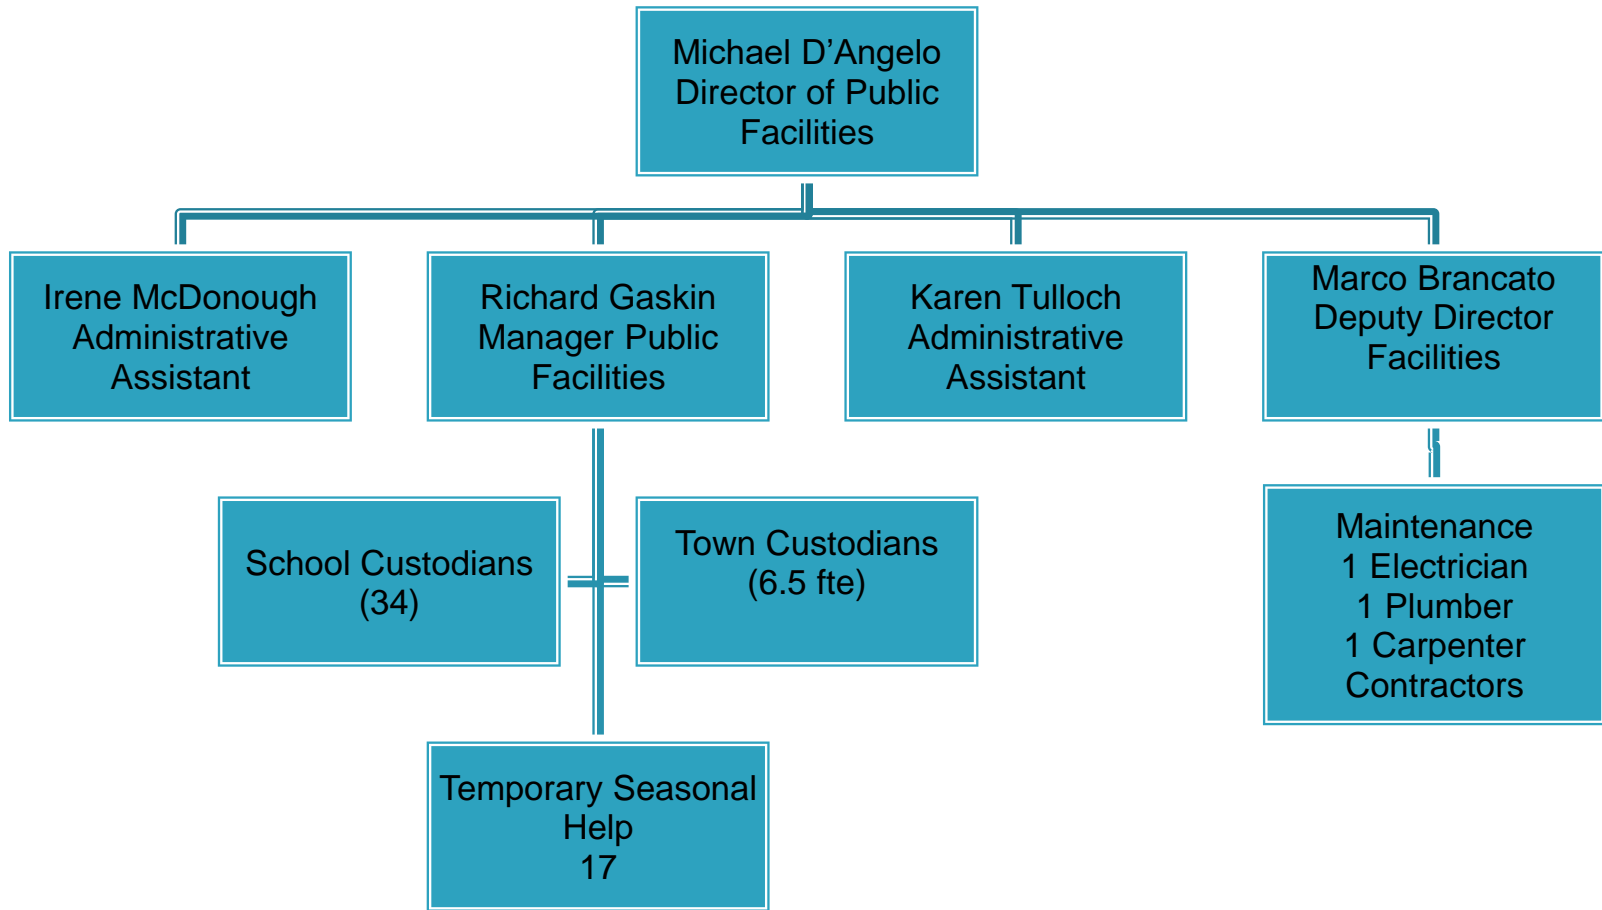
Michael D’Angelo
Director of Public Facilities

Irene McDonough
Administrative Assistant

Richard Gaskin
Manager Public Facilities

Karen Tulloch
Administrative Assistant

Marco Brancato
Deputy Director Facilities

School Custodians
(34)

Town Custodians
(6.5 fte)

Maintenance
1 Electrician
1 Plumber
1 Carpenter
Contractors

Temporary Seasonal Help
17